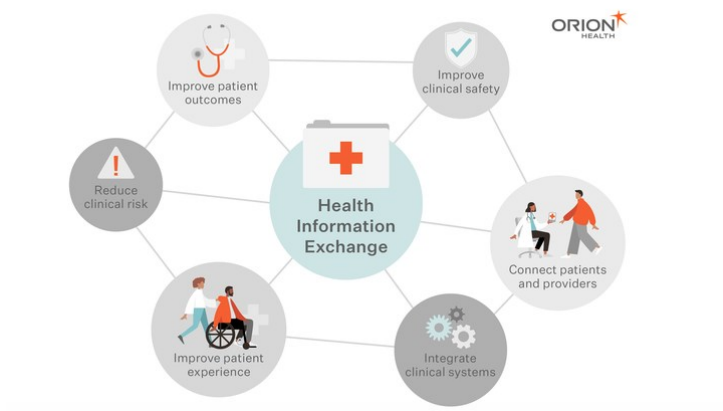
ORION HEALTH

Improve patient outcomes

Improve clinical safety

Reduce clinical risk

Health Information Exchange

Connect patients and providers

Improve patient experience

Integrate clinical systems